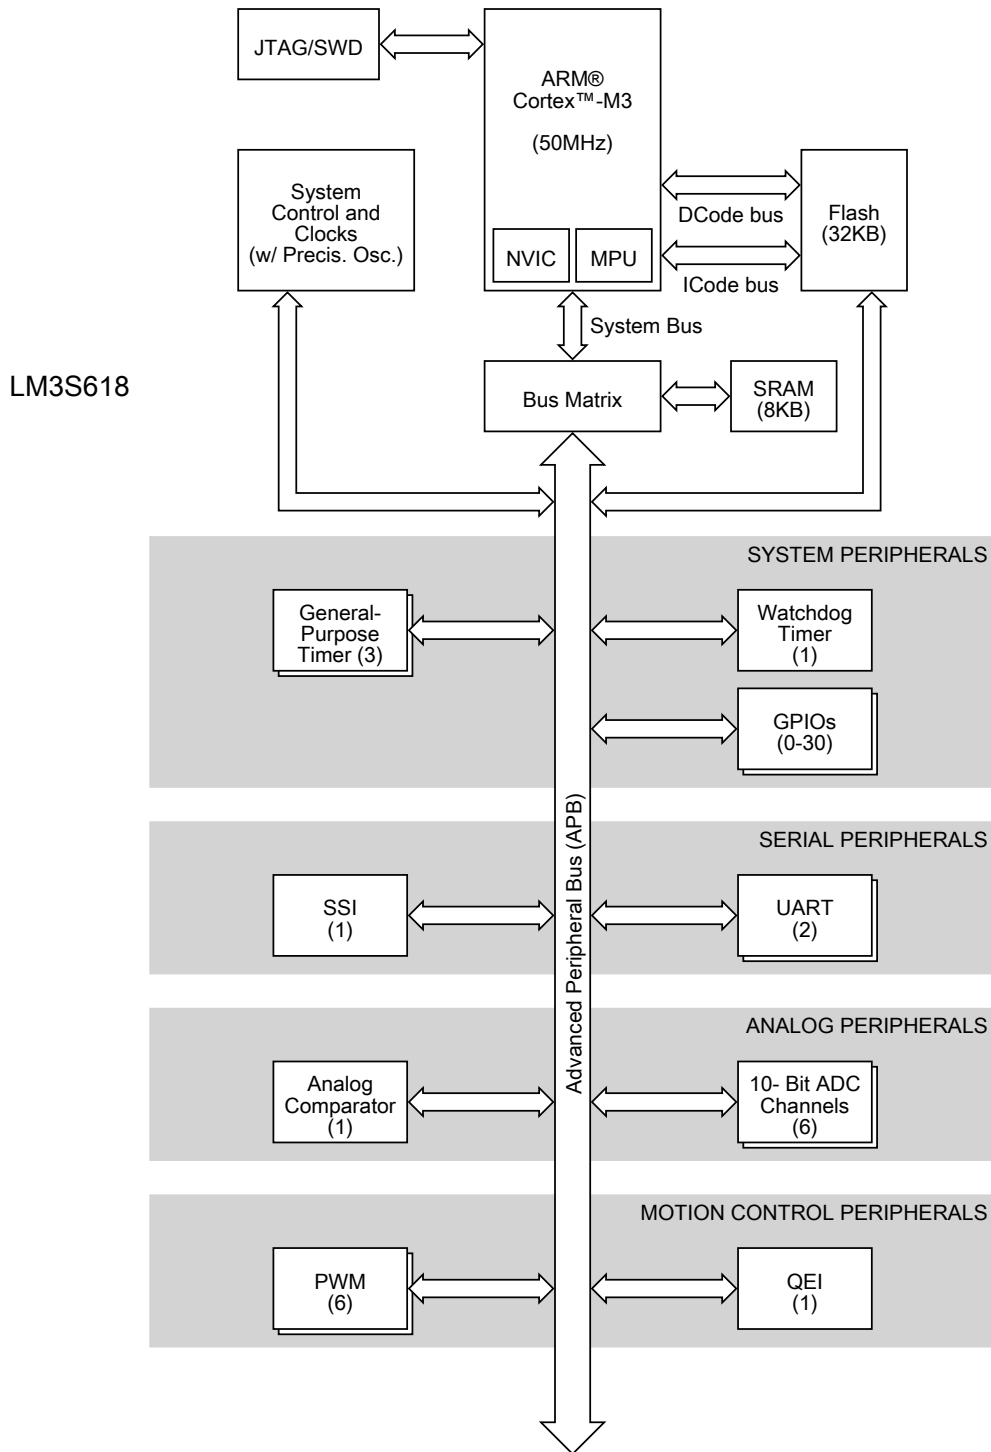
JTAG/SWD

ARM®
Cortex™-M3

(50MHz)

NVIC

MPU

System
Control and
Clocks
(w/ Precis. Osc.)

DCode bus

ICode bus

Flash
(32KB)

System Bus

LM3S618

Bus Matrix

SRAM
(8KB)

SYSTEM PERIPHERALS

General-
Purpose
Timer (3)

Watchdog
Timer
(1)

GPIOs
(0-30)

SERIAL PERIPHERALS

SSI
(1)

UART
(2)

ANALOG PERIPHERALS

Analog
Comparator
(1)

10- Bit ADC
Channels
(6)

MOTION CONTROL PERIPHERALS

PWM
(6)

QEI
(1)

Advanced Peripheral Bus (APB)